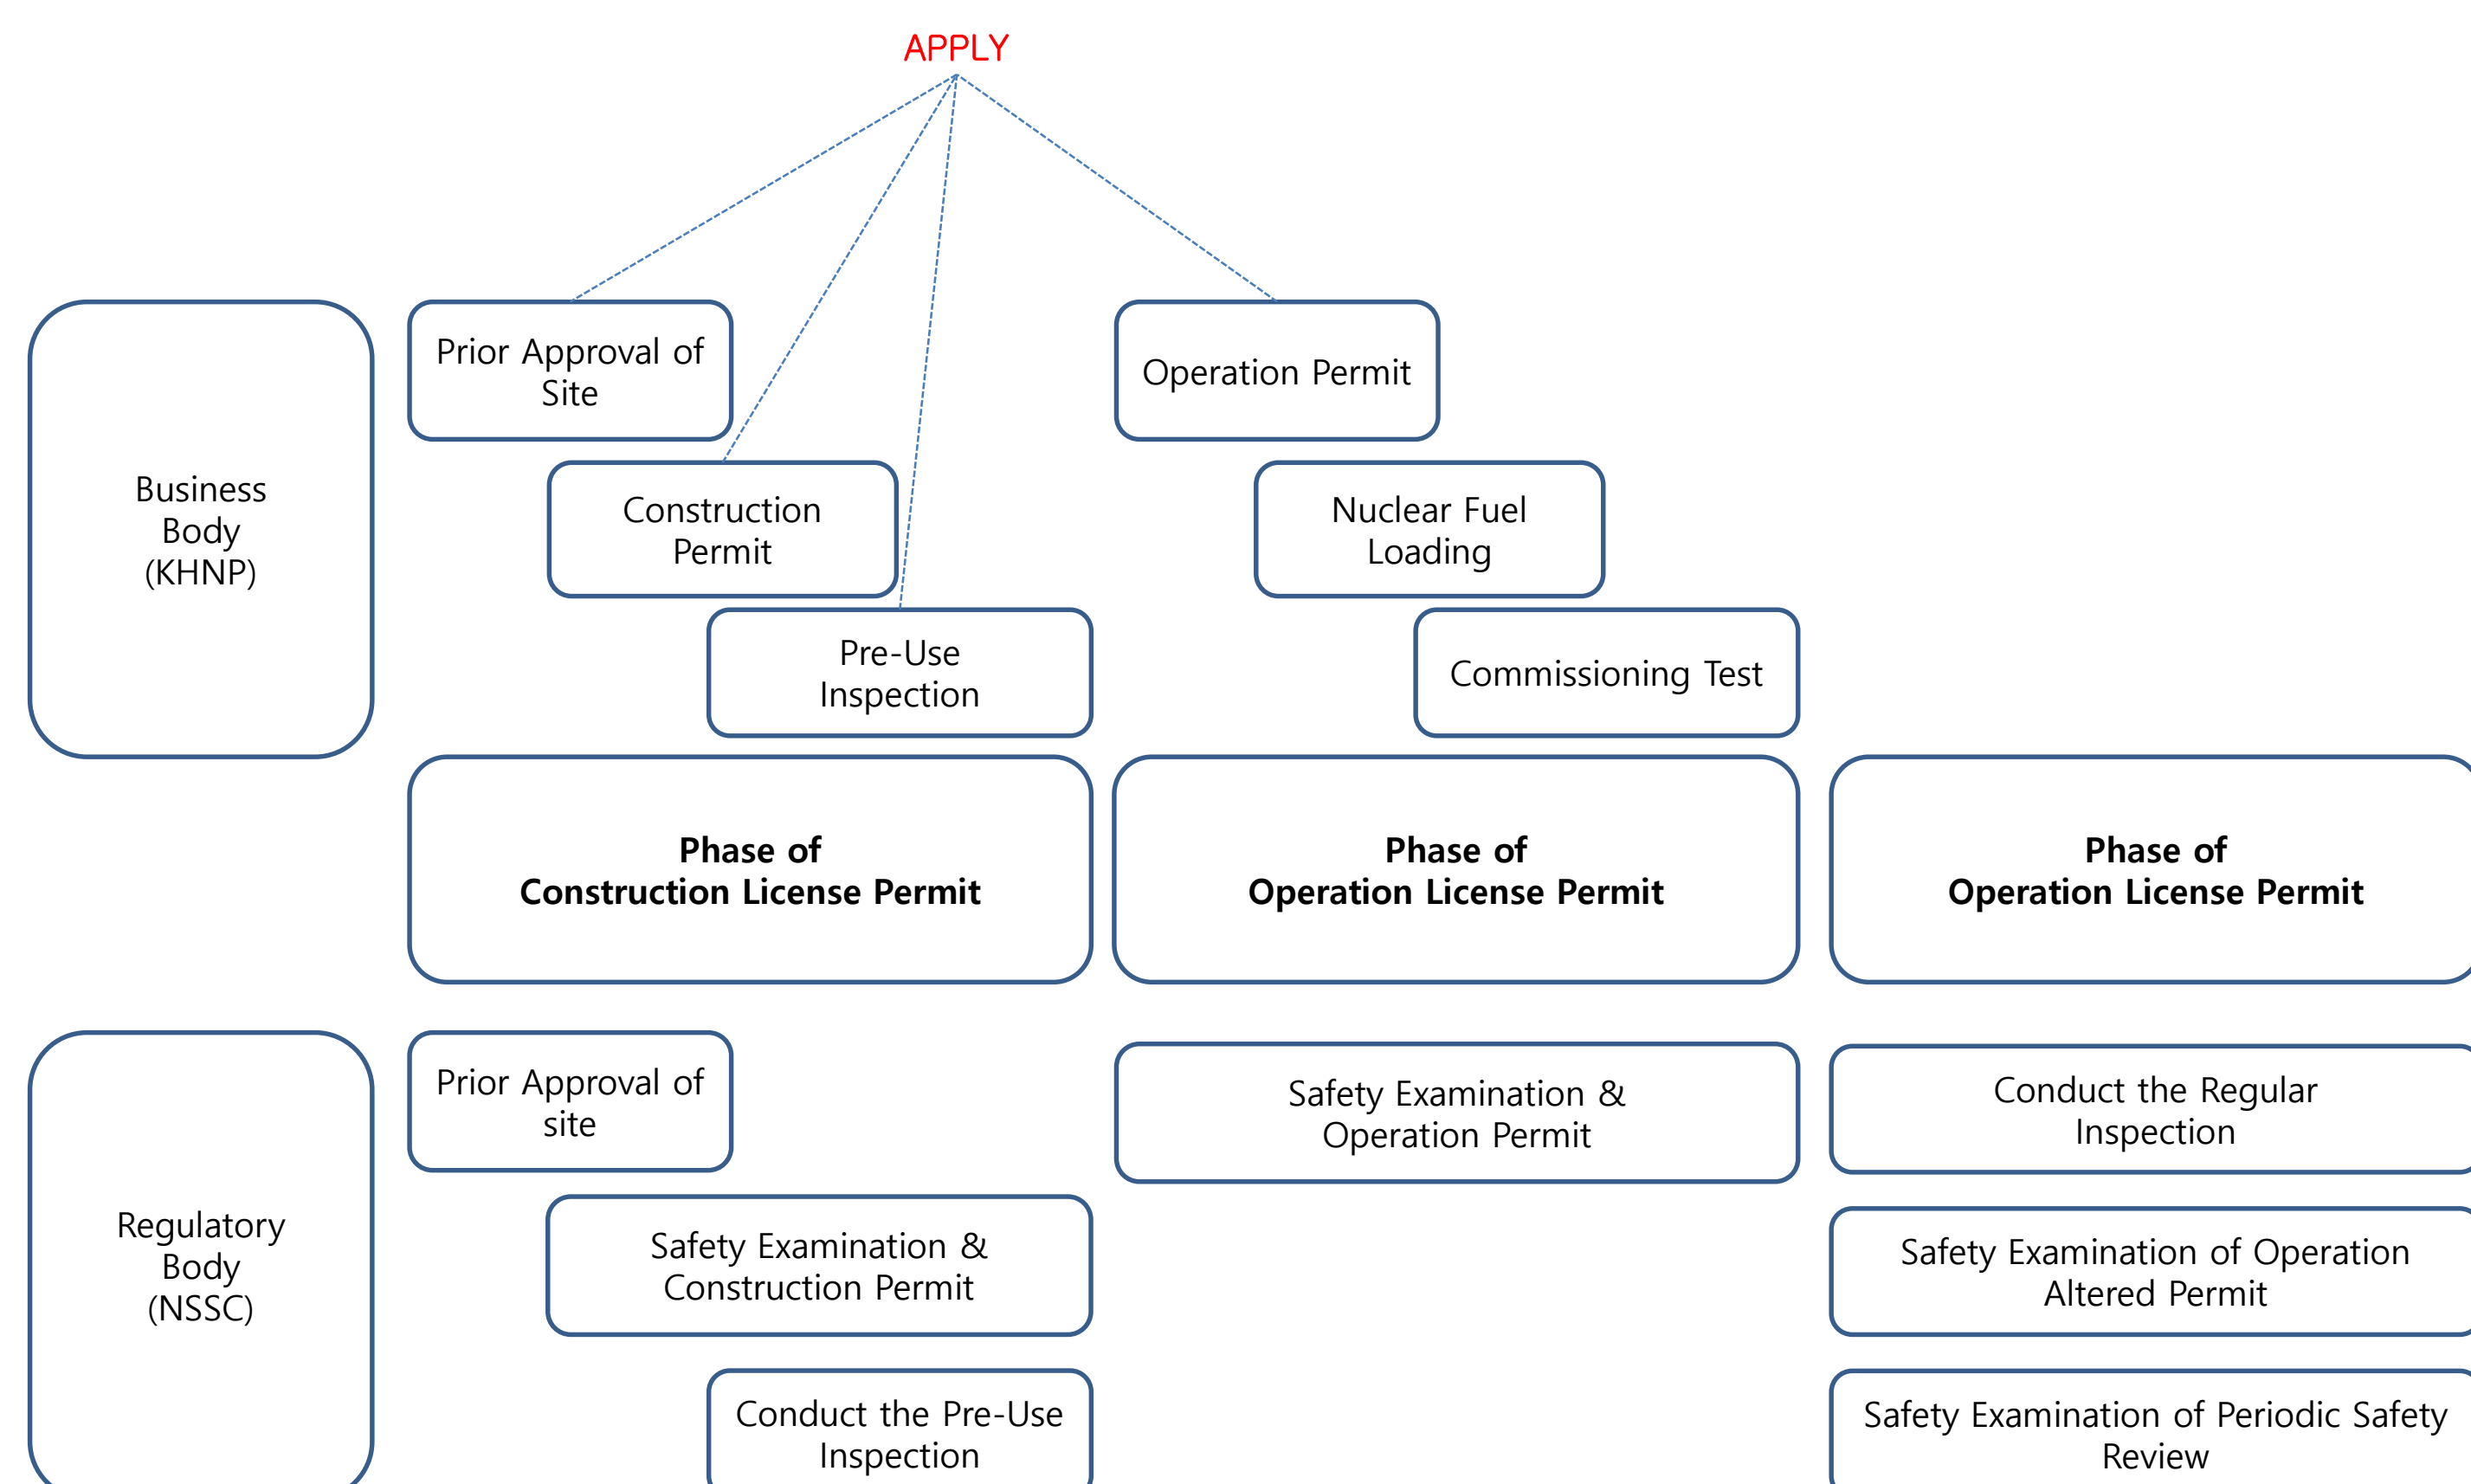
APPLY

Business Body (KHNP)

Prior Approval of Site

Construction Permit

Pre-Use Inspection

Operation Permit

Nuclear Fuel Loading

Commissioning Test

**Phase of Construction License Permit**

**Phase of Operation License Permit**

**Phase of Operation License Permit**

Regulatory Body (NSSC)

Prior Approval of site

Safety Examination & Construction Permit

Conduct the Pre-Use Inspection

Safety Examination & Operation Permit

Conduct the Regular Inspection

Safety Examination of Operation Altered Permit

Safety Examination of Periodic Safety Review